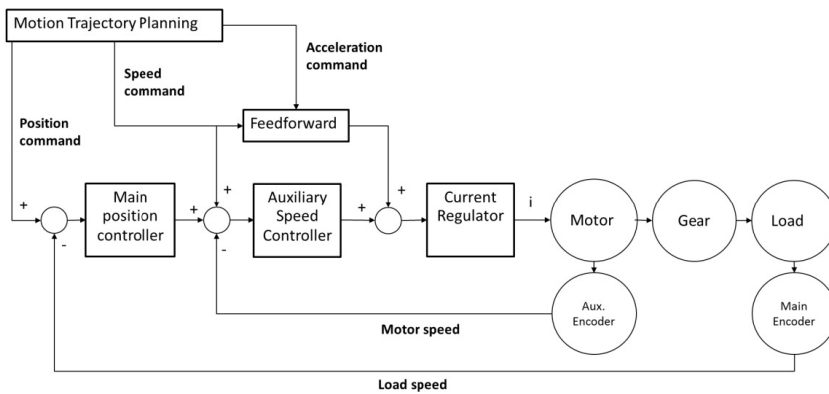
Motion Trajectory Planning

Acceleration command

Speed command

Position command

Feedforward

+

+

+

+

Main position controller

+

Auxiliary Speed Controller

+

Current Regulator

i

Motor

Gear

Load

-

-

Aux. Encoder

Main Encoder

Motor speed

Load speed